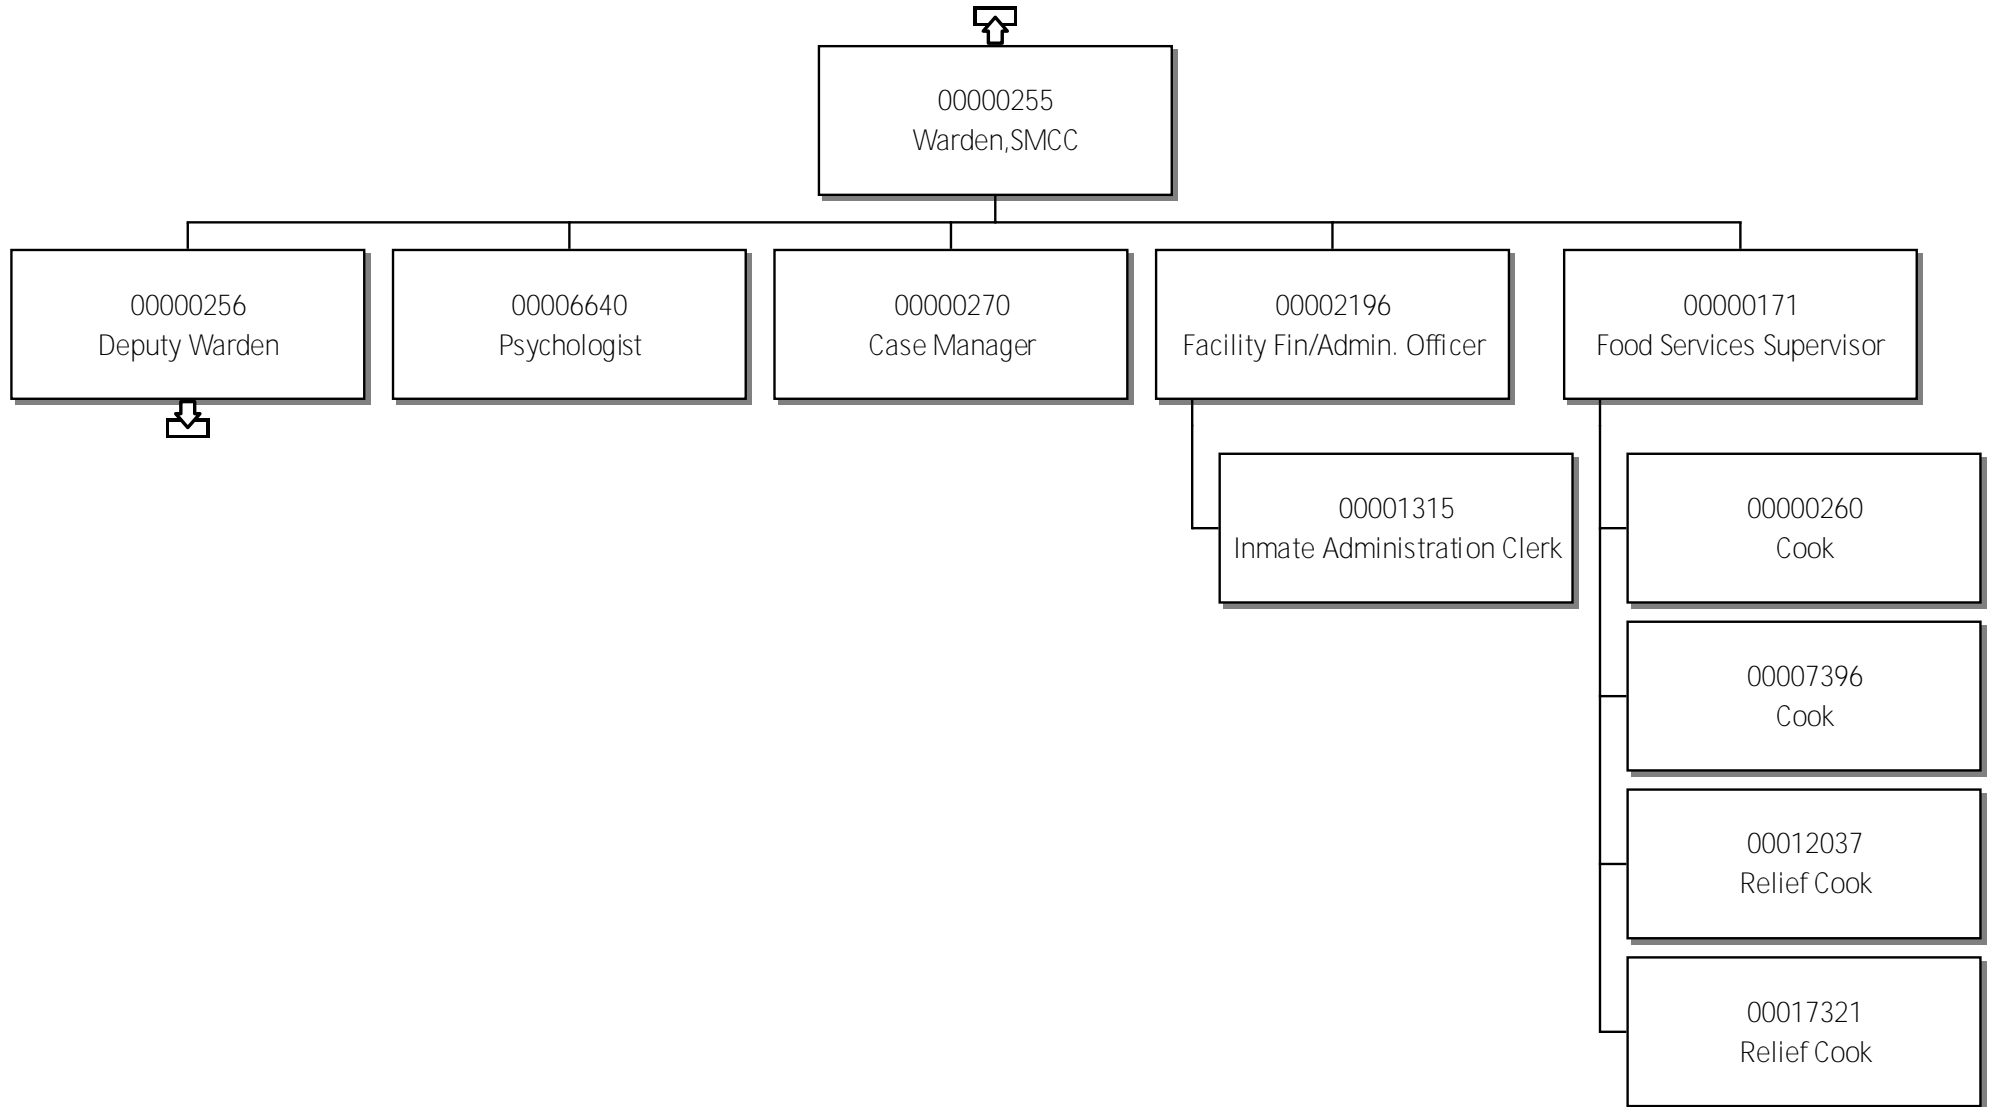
00000255
Warden,SMCC

00000256
Deputy Warden

00006640
Psychologist

00000270
Case Manager

00002196
Facility Fin/Admin. Officer

00001315
Inmate Administration Clerk

00000171
Food Services Supervisor

00000260
Cook

00007396
Cook

00012037
Relief Cook

00017321
Relief Cook